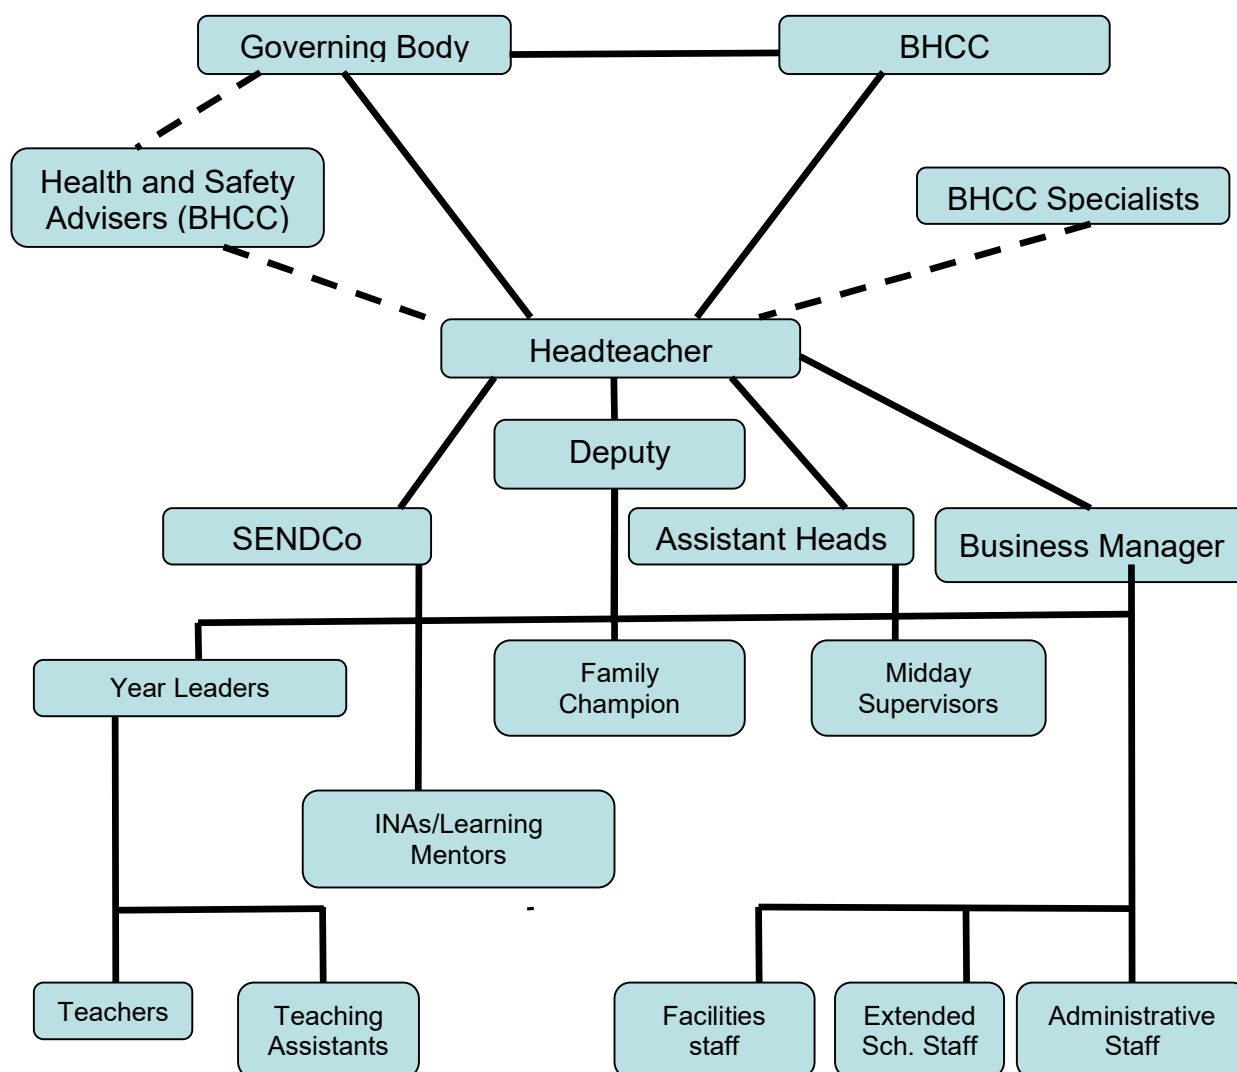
Governing Body

BHCC

Health and Safety Advisers (BHCC)

BHCC Specialists

Headteacher

Deputy

SENDCo

Assistant Heads

Business Manager

Year Leaders

Family Champion

Midday Supervisors

INAs/Learning Mentors

Teachers

Teaching Assistants

Facilities staff

Extended Sch. Staff

Administrative Staff